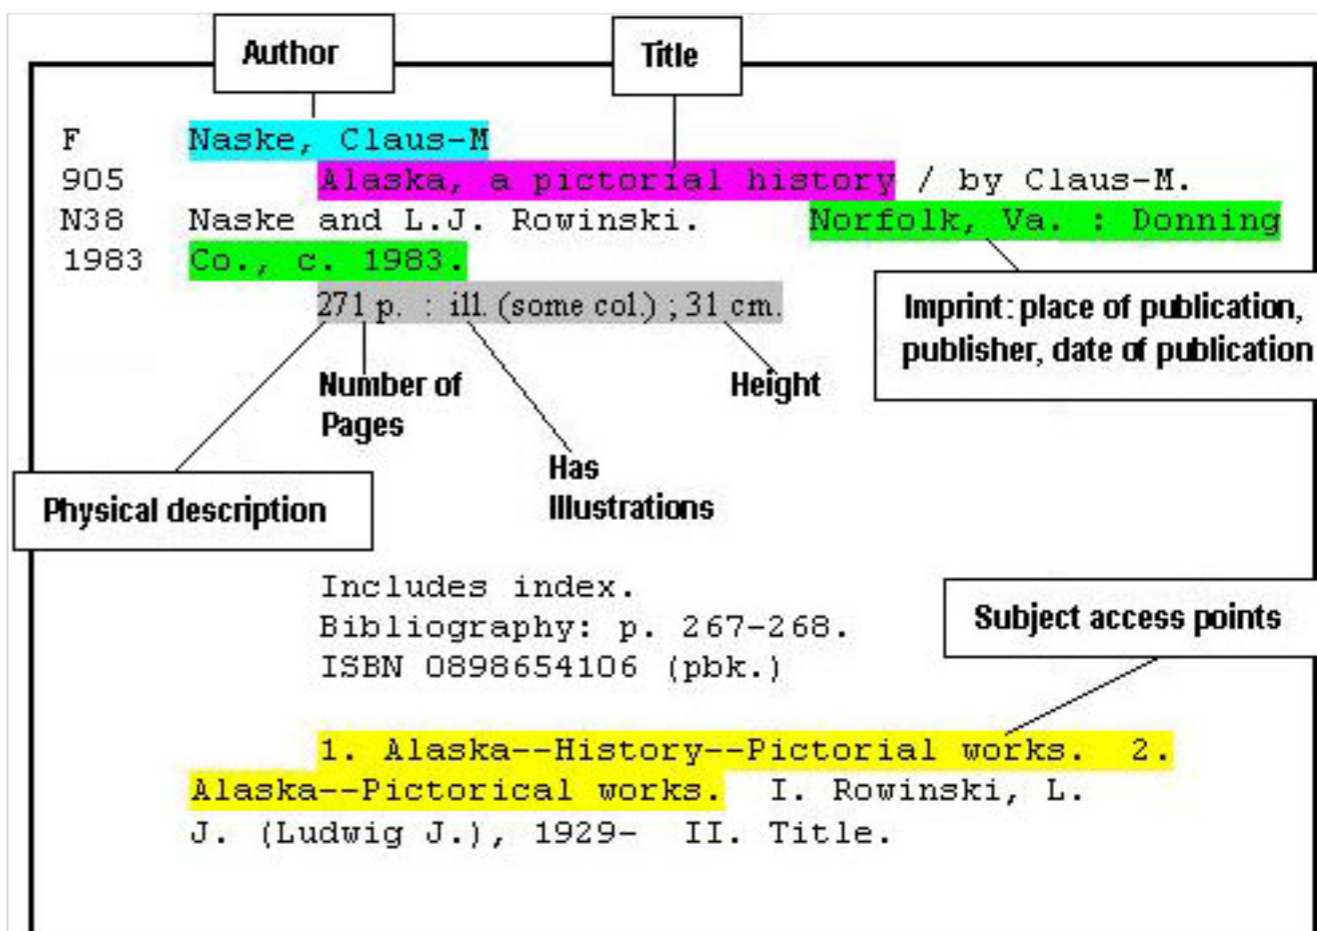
Author

Title

F 905 N38 1983

Naske, Claus-M

Alaska, a pictorial history / by Claus-M. Naske and L.J. Rowinski. Norfolk, Va. : Donning Co., c. 1983.

271 p. : ill. (some col.) ; 31 cm.

Imprint: place of publication, publisher, date of publication

Number of Pages

Height

Has Illustrations

Physical description

Includes index.
Bibliography: p. 267-268.
ISBN 0898654106 (pbk.)

Subject access points

1. Alaska--History--Pictorial works. 2. Alaska--Pictorical works. I. Rowinski, L. J. (Ludwig J.), 1929- II. Title.